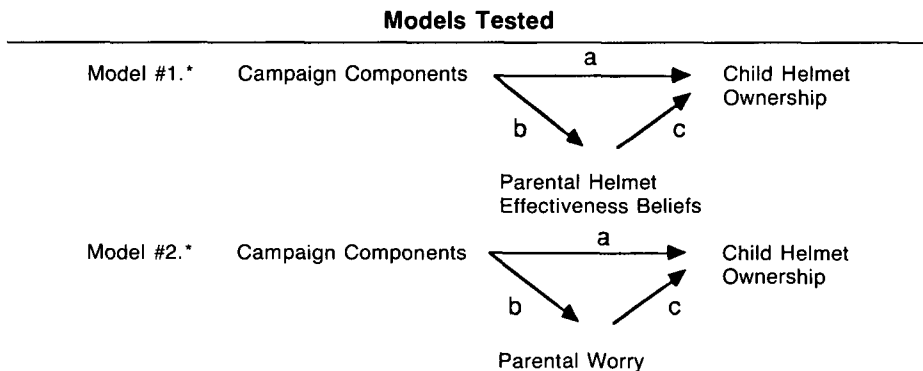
**Models Tested**

Model #1.* Campaign Components

a

Child Helmet Ownership

b

c

Parental Helmet Effectiveness Beliefs

Model #2.* Campaign Components

a

Child Helmet Ownership

b

c

Parental Worry